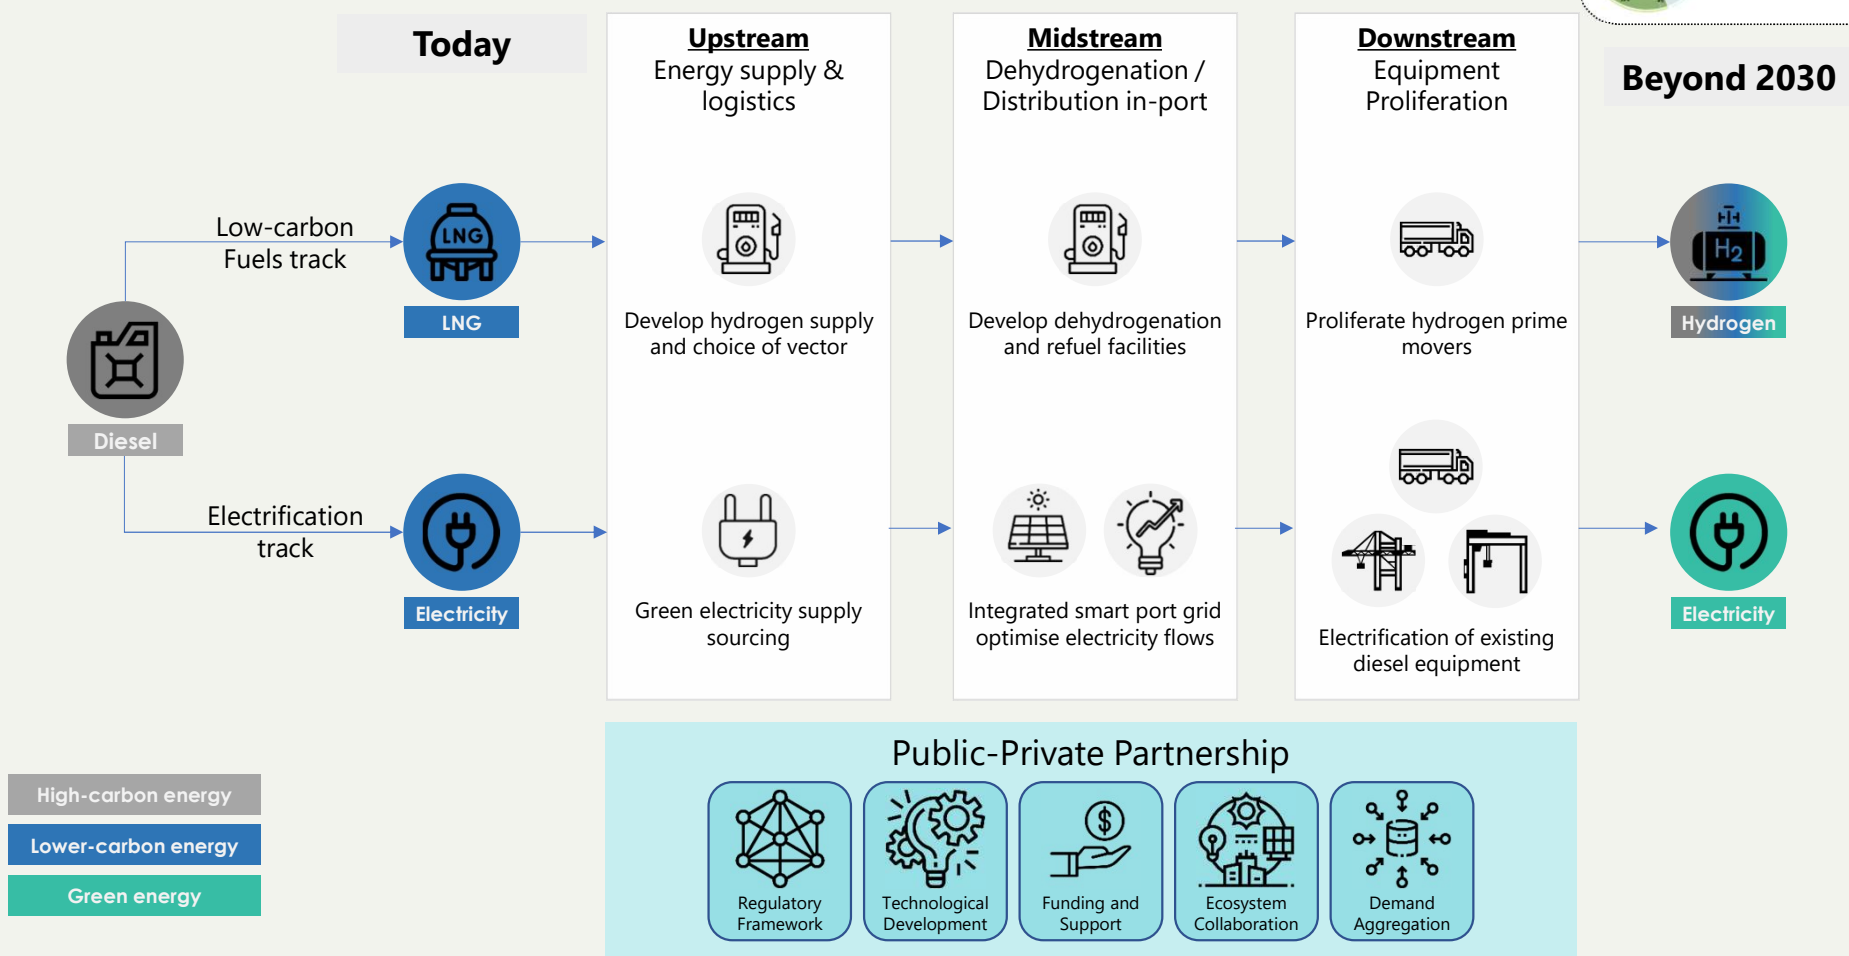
Today

Upstream
Energy supply & logistics

Midstream
Dehydrogenation / Distribution in-port

Downstream
Equipment Proliferation

Beyond 2030

Low-carbon Fuels track

LNG

LNG

Diesel

Electrification track

Electricity

Develop hydrogen supply and choice of vector

Develop dehydrogenation and refuel facilities

Proliferate hydrogen prime movers

$H_2$

Hydrogen

Green electricity supply sourcing

Integrated smart port grid optimise electricity flows

Electrification of existing diesel equipment

Electricity

Public-Private Partnership

Regulatory Framework

Technological Development

Funding and Support

Ecosystem Collaboration

Demand Aggregation

High-carbon energy

Lower-carbon energy

Green energy